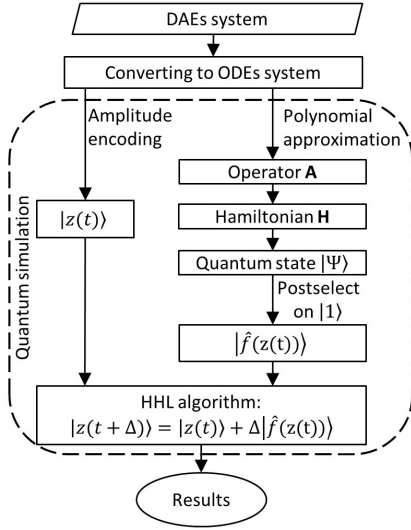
DAEs system

Converting to ODEs system

Amplitude encoding

Polynomial approximation

Quantum simulation

$|z(t)\rangle$

Operator **A**

Hamiltonian **H**

Quantum state $|\Psi\rangle$

Postselect on $|1\rangle$

$|\hat{f}(z(t))\rangle$

HHL algorithm:
$|z(t+\Delta)\rangle = |z(t)\rangle + \Delta|\hat{f}(z(t))\rangle$

Results